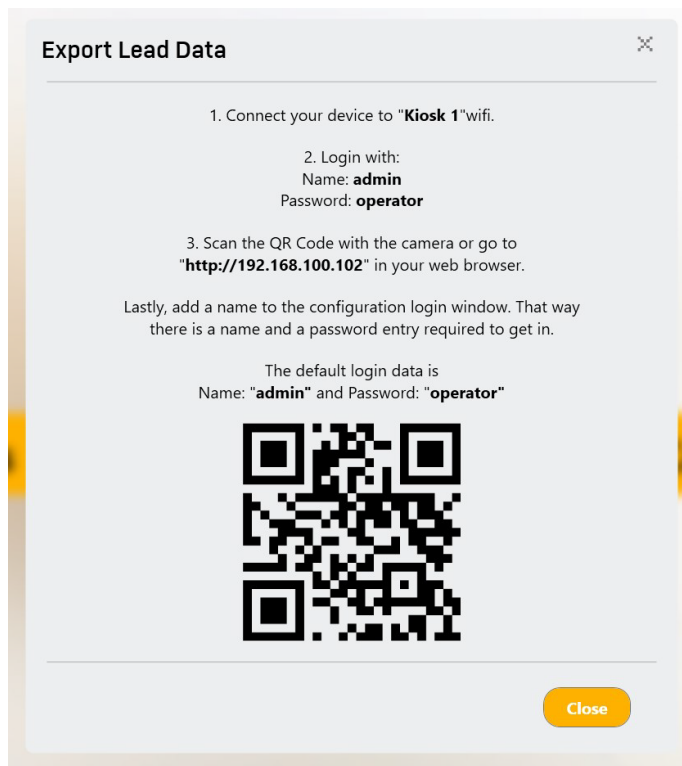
Export Lead Data

1. Connect your device to "**Kiosk 1**"wifi.

2. Login with:
Name: **admin**
Password: **operator**

3. Scan the QR Code with the camera or go to "**http://192.168.100.102**" in your web browser.

Lastly, add a name to the configuration login window. That way there is a name and a password entry required to get in.

The default login data is
Name: "**admin**" and Password: "**operator**"

Close